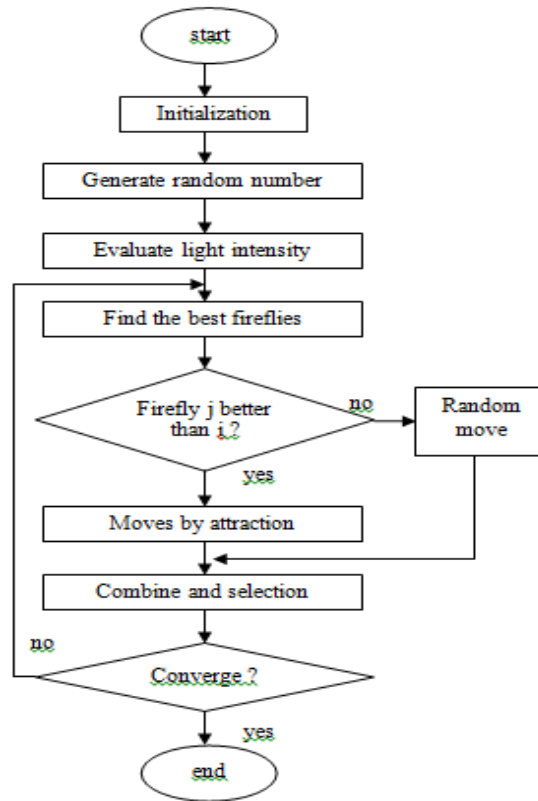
start

Initialization

Generate random number

Evaluate light intensity

Find the best fireflies

Firefly j better than i ?

no

Random move

yes

Moves by attraction

Combine and selection

no

Converge ?

yes

end